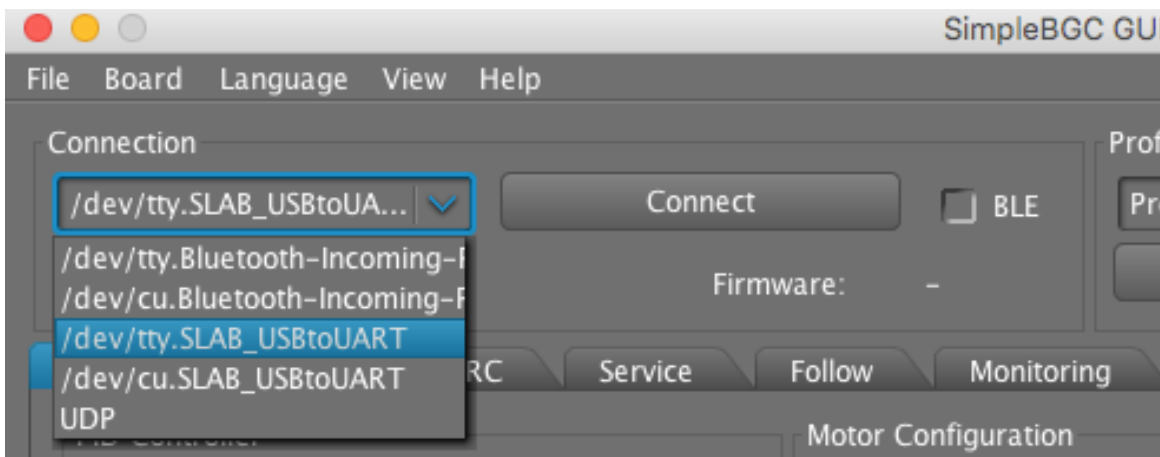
SimpleBGC GU

File Board Language View Help

Connection

/dev/tty.SLAB_USBtoUA...

Connect

BLE

Prof

Pr

/dev/tty.Bluetooth-Incoming-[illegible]

/dev/cu.Bluetooth-Incoming-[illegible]

/dev/tty.SLAB_USBtoUART

/dev/cu.SLAB_USBtoUART

UDP

Firmware: -

RC

Service

Follow

Monitoring

Motor Configuration